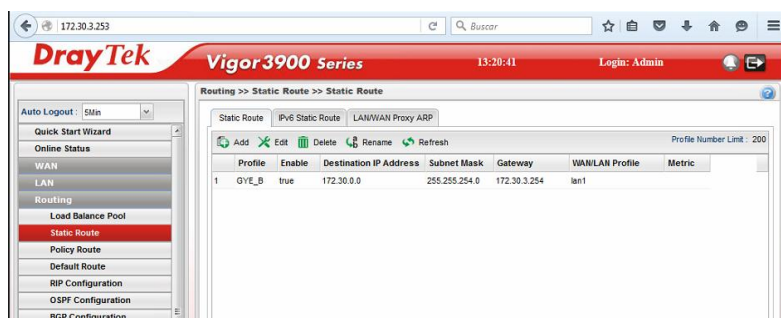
172.30.3.253

Buscar

DrayTek

Vigor3900 Series

13:20:41

Login: Admin

Auto Logout : 5Min

Quick Start Wizard

Online Status

WAN

LAN

Routing

Load Balance Pool

Static Route

Policy Route

Default Route

RIP Configuration

OSPF Configuration

BGP Configuration

Routing >> Static Route >> Static Route

Static Route | IPv6 Static Route | LAN/WAN Proxy ARP

Add  Edit  Delete  Rename  Refresh

Profile Number Limit : 200

| | Profile | Enable | Destination IP Address | Subnet Mask | Gateway | WAN/LAN Profile | Metric |
|---|---|---|---|---|---|---|---|
| 1 | GYE_B | true | 172.30.0.0 | 255.255.254.0 | 172.30.3.254 | lan1 | |